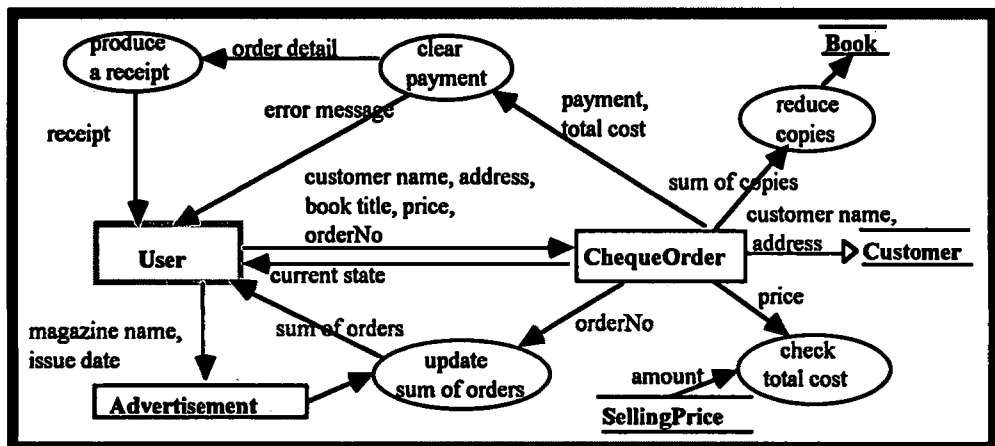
produce a receipt

order detail

clear payment

Book

reduce copies

error message

payment, total cost

receipt

sum of copies

customer name, address, book title, price, orderNo

customer name, address

User

Cheque Order

Customer

current state

price

magazine name, issue date

sum of orders

orderNo

update sum of orders

check total cost

amount

Advertisement

SellingPrice